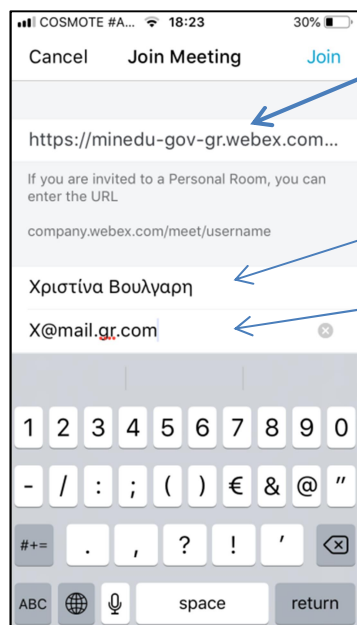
COSMOTE #A... 18:23 30%

Cancel Join Meeting Join

https://minedu-gov-gr.webex.com...

If you are invited to a Personal Room, you can enter the URL

company.webex.com/meet/username

Χριστίνα Βουλγαρη

X@mail.gr.com

1 2 3 4 5 6 7 8 9 0

- / : ; ( ) € & @ "

#+= . , ? ! '

ABC space return